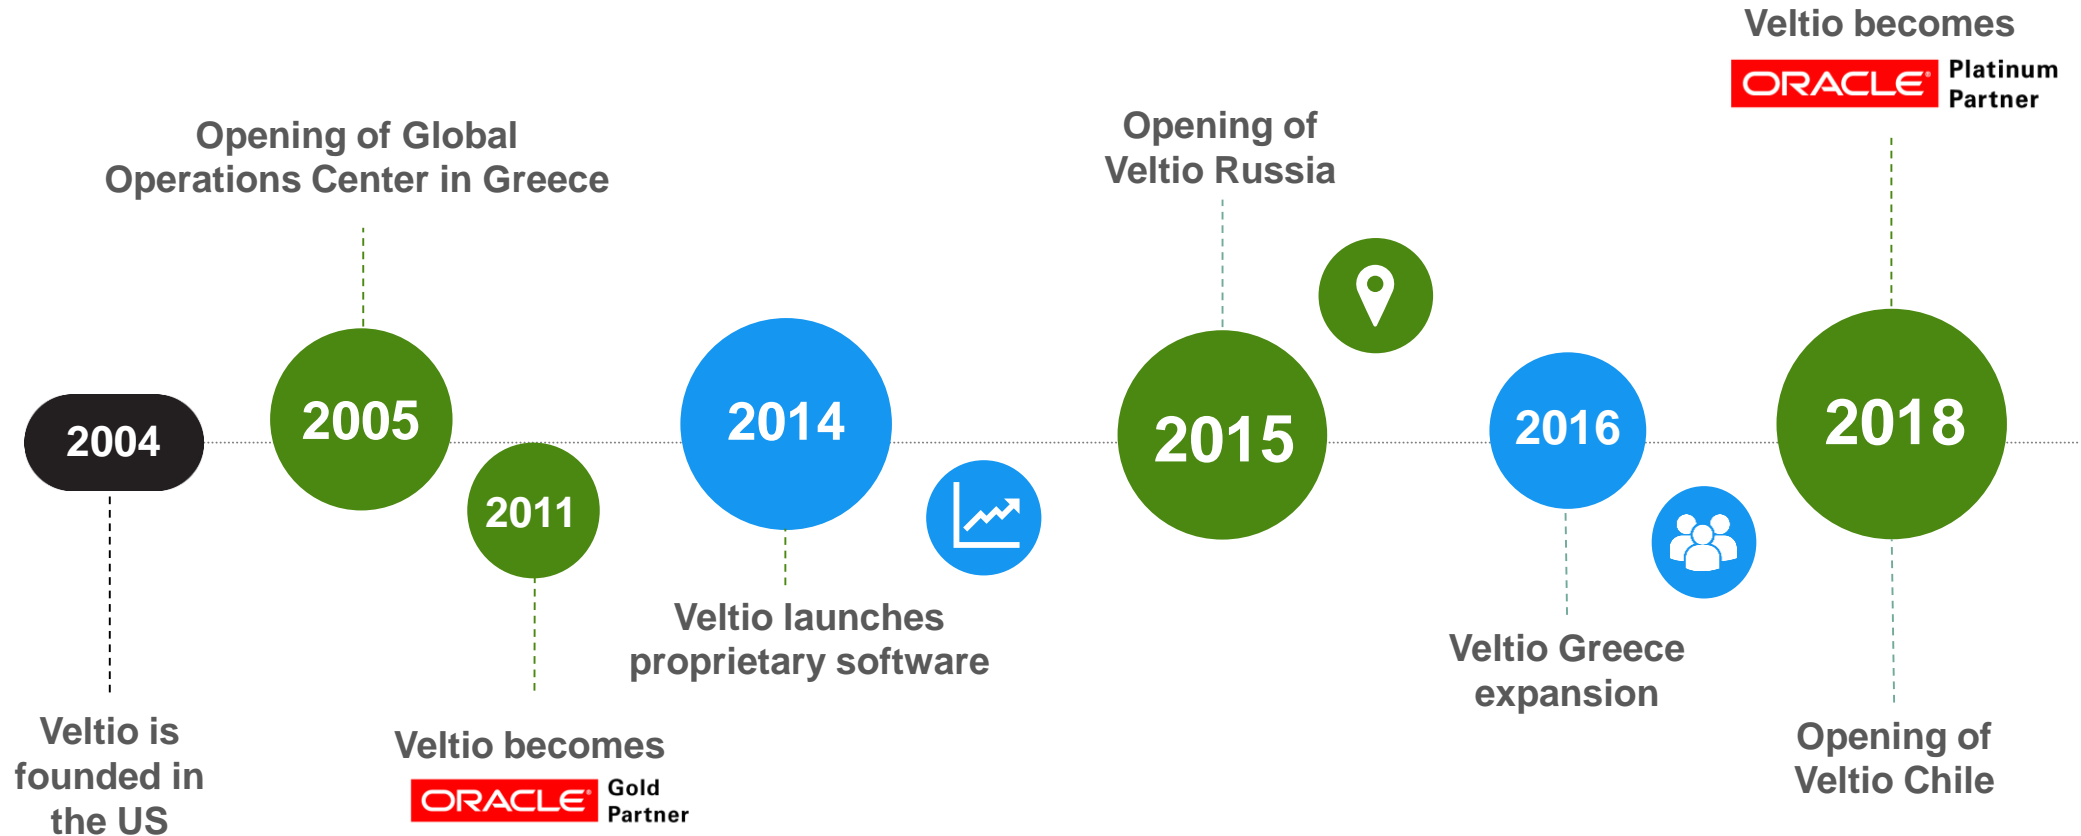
Veltio becomes
ORACLE Platinum Partner

Opening of Global Operations Center in Greece

Opening of Veltio Russia

2004

2005

2011

2014

2015

2016

2018

Veltio is founded in the US

Veltio becomes
ORACLE Gold Partner

Veltio launches proprietary software

Veltio Greece expansion

Opening of Veltio Chile